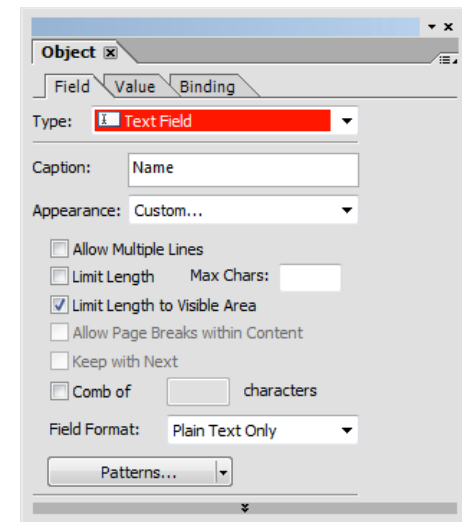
Object

Field Value Binding

Type: Text Field

Caption: Name

Appearance: Custom...

Allow Multiple Lines

Limit Length Max Chars:

Limit Length to Visible Area

Allow Page Breaks within Content

Keep with Next

Comb of characters

Field Format: Plain Text Only

Patterns...